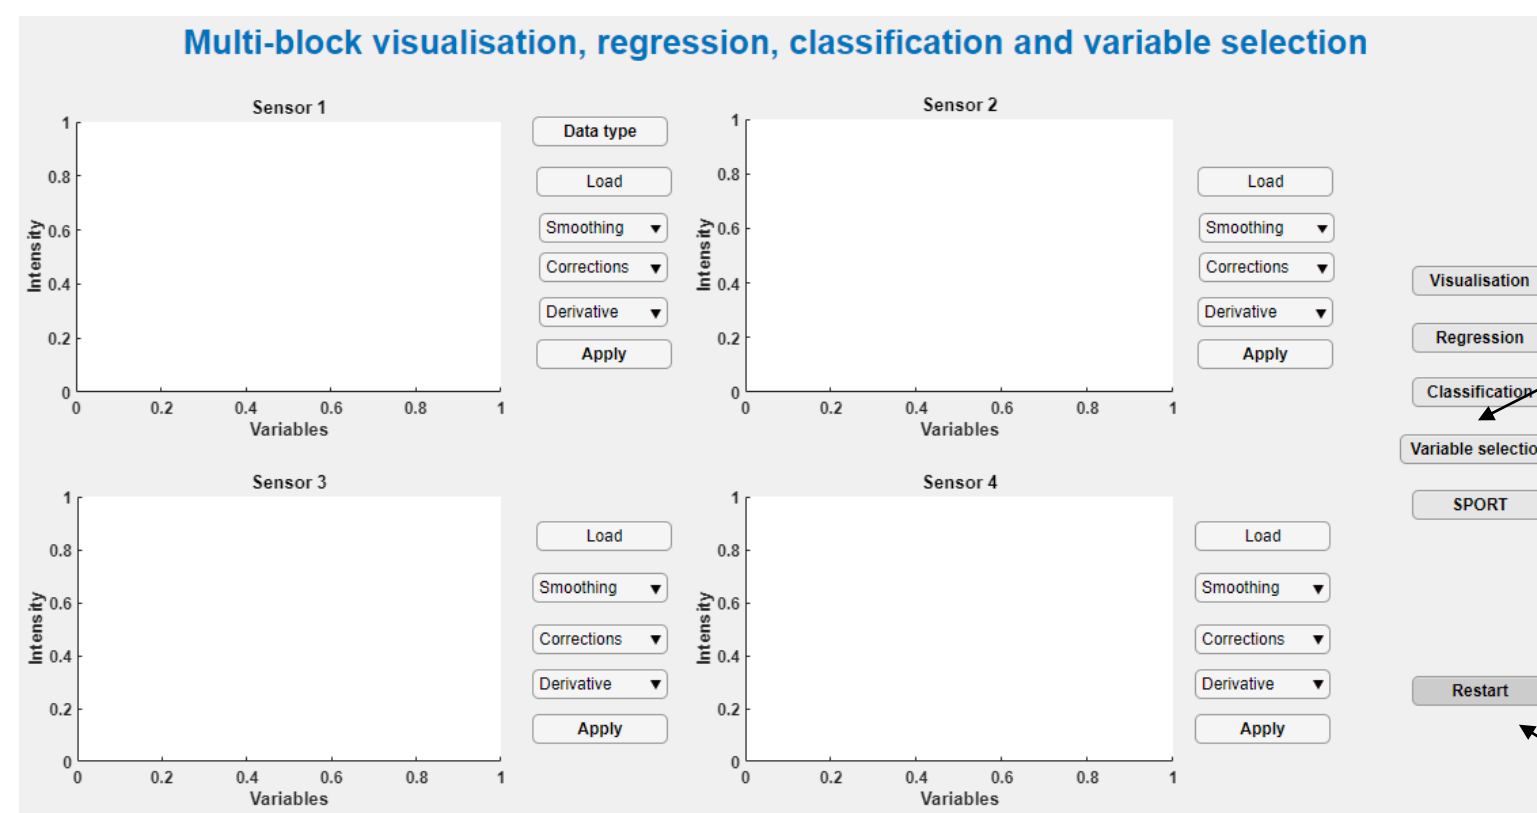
Multi-block visualisation, regression, classification and variable selection

Sensor 1

1
0.8
0.6
0.4
0.2
0
Intensity
0 0.2 0.4 0.6 0.8 1
Variables

Data type
Load
Smoothing ▼
Corrections ▼
Derivative ▼
Apply

Sensor 2

1
0.8
0.6
0.4
0.2
0
Intensity
0 0.2 0.4 0.6 0.8 1
Variables

Load
Smoothing ▼
Corrections ▼
Derivative ▼
Apply

Visualisation
Regression
Classification
Variable selectio
SPORT

Sensor 3

1
0.8
0.6
0.4
0.2
0
Intensity
0 0.2 0.4 0.6 0.8 1
Variables

Load
Smoothing ▼
Corrections ▼
Derivative ▼
Apply

Sensor 4

1
0.8
0.6
0.4
0.2
0
Intensity
0 0.2 0.4 0.6 0.8 1
Variables

Load
Smoothing ▼
Corrections ▼
Derivative ▼
Apply

Restart